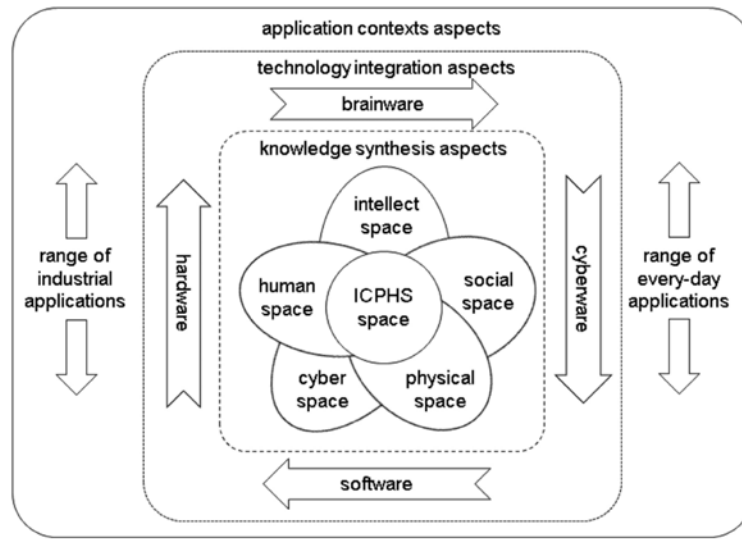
application contexts aspects

technology integration aspects

brainware

knowledge synthesis aspects

range of industrial applications

hardware

intellect space

human space

ICPHS space

social space

cyber space

physical space

cyberware

range of every-day applications

software